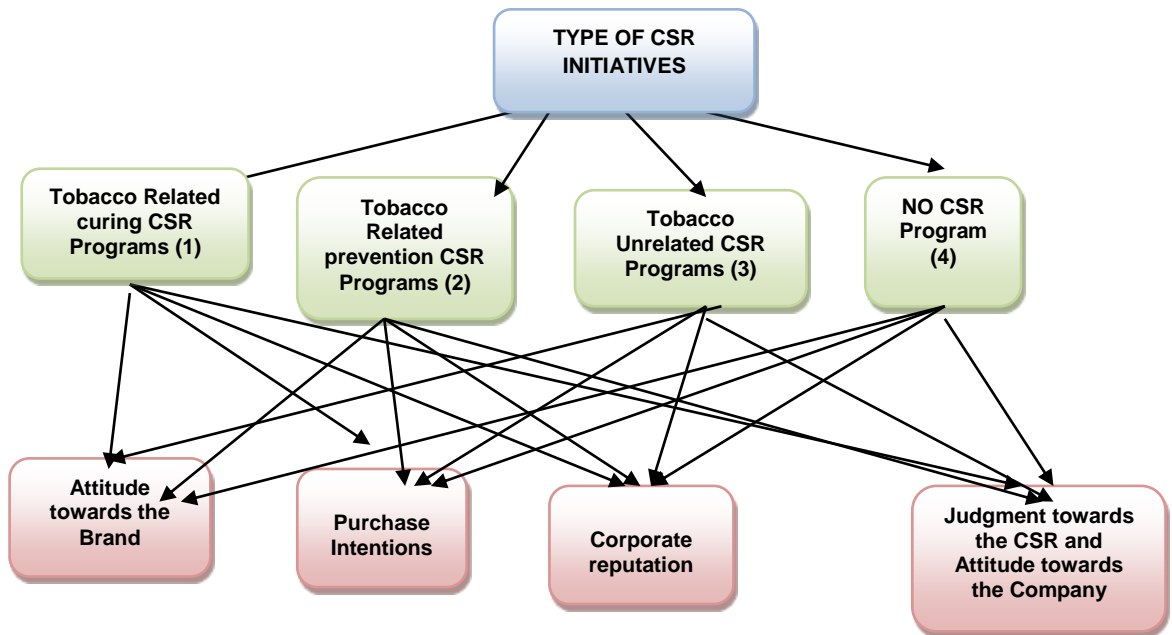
TYPE OF CSR INITIATIVES

Tobacco Related curing CSR Programs (1)

Tobacco Related prevention CSR Programs (2)

Tobacco Unrelated CSR Programs (3)

NO CSR Program (4)

Attitude towards the Brand

Purchase Intentions

Corporate reputation

Judgment towards the CSR and Attitude towards the Company